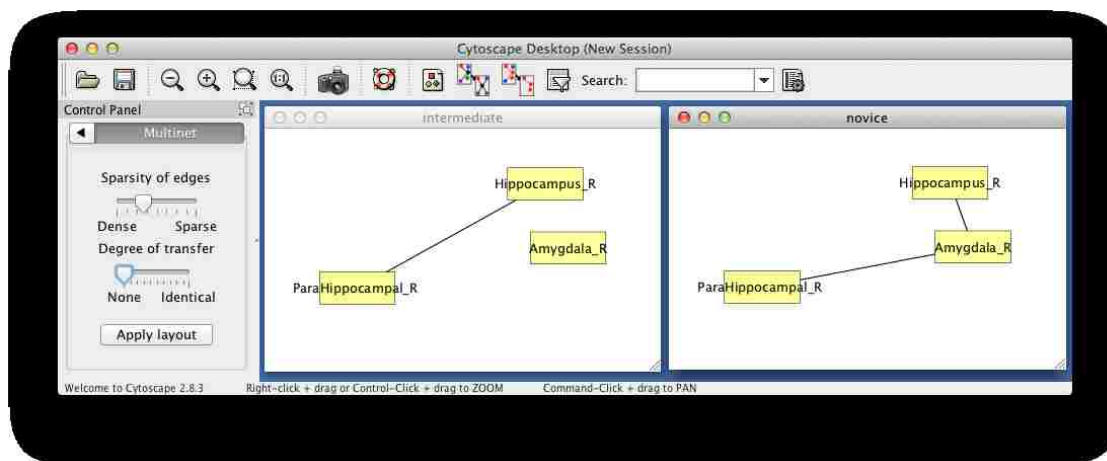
Cytoscape Desktop (New Session)

Search:

Control Panel

Multinet

Sparsity of edges

Dense Sparse

Degree of transfer

None Identical

Apply layout

intermediate

Hippocampus_R

Amygdala_R

ParaHippocampal_R

novice

Hippocampus_R

Amygdala_R

ParaHippocampal_R

Welcome to Cytoscape 2.8.3 Right-click + drag or Control-Click + drag to ZOOM Command-Click + drag to PAN